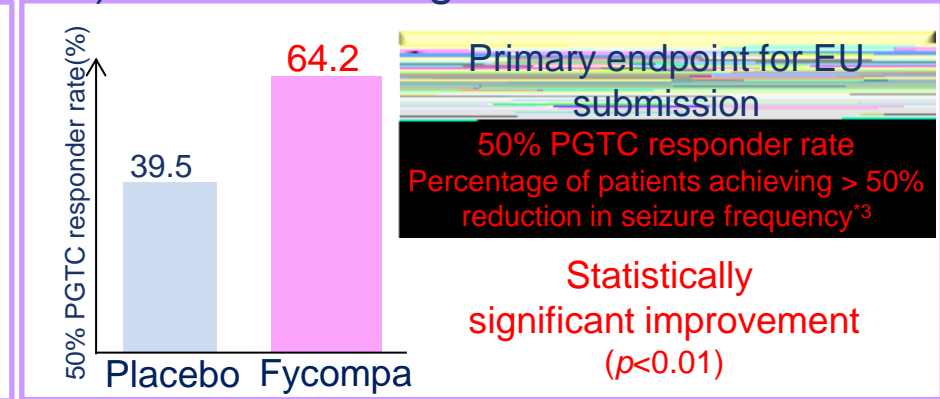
50% PGTC responder rate(%)

39.5

64.2

Placebo Fycompa

Primary endpoint for EU submission

50% PGTC responder rate
Percentage of patients achieving > 50% reduction in seizure frequency$^{*3}$

Statistically significant improvement
($p$<0.01)